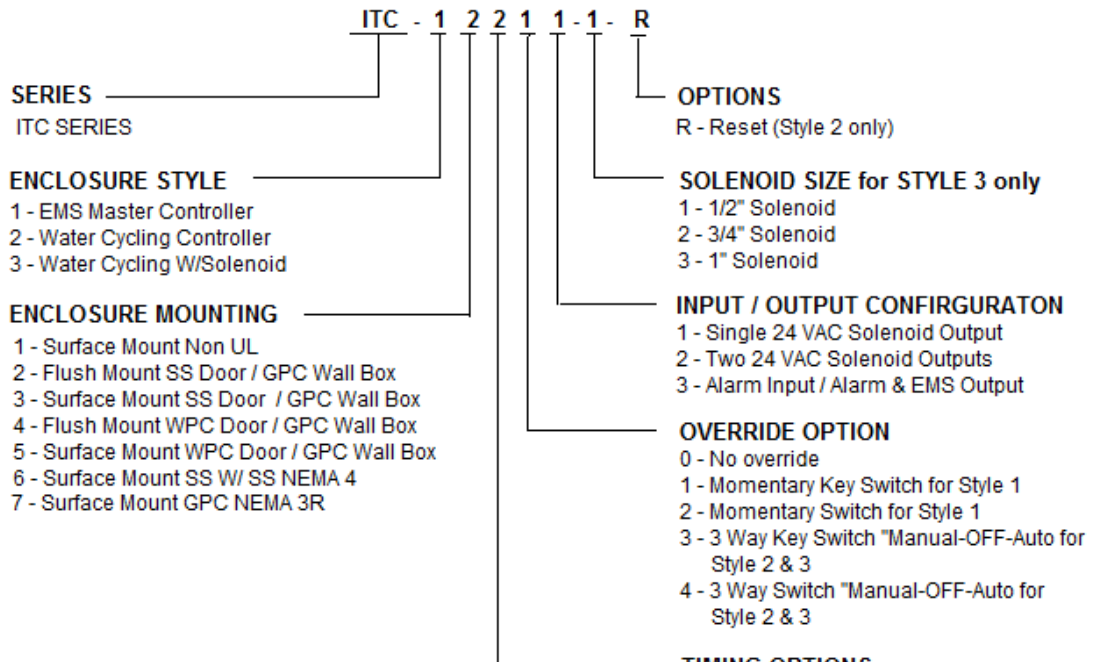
ITC - 1 2 2 1 1 - 1 - R

SERIES
ITC SERIES

ENCLOSURE STYLE
1 - EMS Master Controller
2 - Water Cycling Controller
3 - Water Cycling W/Solenoid

ENCLOSURE MOUNTING
1 - Surface Mount Non UL
2 - Flush Mount SS Door / GPC Wall Box
3 - Surface Mount SS Door / GPC Wall Box
4 - Flush Mount WPC Door / GPC Wall Box
5 - Surface Mount WPC Door / GPC Wall Box
6 - Surface Mount SS W/ SS NEMA 4
7 - Surface Mount GPC NEMA 3R

OPTIONS
R - Reset (Style 2 only)

SOLENOID SIZE for STYLE 3 only
1 - 1/2" Solenoid
2 - 3/4" Solenoid
3 - 1" Solenoid

INPUT / OUTPUT CONFIRGURATON
1 - Single 24 VAC Solenoid Output
2 - Two 24 VAC Solenoid Outputs
3 - Alarm Input / Alarm & EMS Output

OVERRIDE OPTION
0 - No override
1 - Momentary Key Switch for Style 1
2 - Momentary Switch for Style 1
3 - 3 Way Key Switch "Manual-OFF-Auto for Style 2 & 3
4 - 3 Way Switch "Manual-OFF-Auto for Style 2 & 3

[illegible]